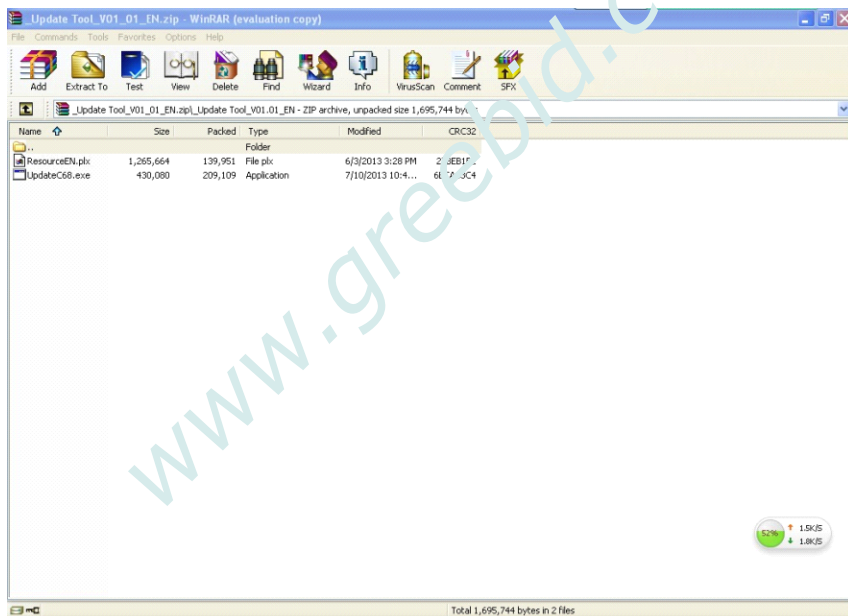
_Update Tool_V01_01_EN.zip - WinRAR (evaluation copy)

File Commands Tools Favorites Options Help

Add Extract To Test View Delete Find Wizard Info VirusScan Comment SFX

_Update Tool_V01_01_EN.zip\_Update Tool_V01.01_EN - ZIP archive, unpacked size 1,695,744 by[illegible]

| Name | Size | Packed | Type | Modified | CRC32 |
|---|---|---|---|---|---|
| .. | | | Folder | | |
| ResourceEN.plx | 1,265,664 | 139,951 | File plx | 6/3/2013 3:28 PM | 2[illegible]EB1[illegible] |
| UpdateC68.exe | 430,080 | 209,109 | Application | 7/10/2013 10:4... | 6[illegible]C4 |

www.greebid.c

52% 1.5K/S 1.8K/S

Total 1,695,744 bytes in 2 files